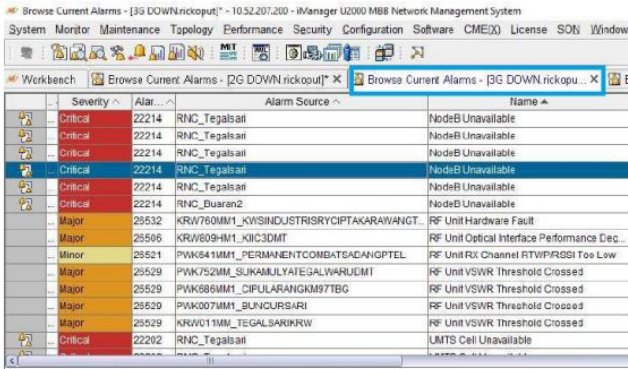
Browse Current Alarms - [3G DOWN.rickoput]* - 10.52.207.200 - iManager U2000 MBB Network Management System

System Monitor Maintenance Topology Performance Security Configuration Software CME(X) License SON Window

Workbench | Browse Current Alarms - [2G DOWN.rickoput]* × | Browse Current Alarms - [3G DOWN.rickopu... ×

| | Severity | Alar... | Alarm Source | Name |
|---|---|---|---|---|
| | Critical | 22214 | RNC_Tegalsari | NodeB Unavailable |
| | Critical | 22214 | RNC_Tegalsari | NodeB Unavailable |
| | Critical | 22214 | RNC_Tegalsari | NodeB Unavailable |
| | Critical | 22214 | RNC_Tegalsari | NodeB Unavailable |
| | Critical | 22214 | RNC_Tegalsari | NodeB Unavailable |
| | Critical | 22214 | RNC_Buaran2 | NodeB Unavailable |
| | Major | 25532 | KRW760MM1_KWSINDUSTRISRYCIPTAKARAWANGT... | RF Unit Hardware Fault |
| | Major | 25506 | KRW809HM1_KIIC3DMT | RF Unit Optical Interface Performance Dec... |
| | Minor | 25521 | PWK841MM1_PERMANENTCOMBATSADANGPTEL | RF Unit RX Channel RTWP/RSSI Too Low |
| | Major | 25529 | PWK752MM_SUKAMULYATEGALWARUDMT | RF Unit VSWR Threshold Crossed |
| | Major | 25529 | PWK686MM1_CIPULARANGKM97TBG | RF Unit VSWR Threshold Crossed |
| | Major | 25529 | PWK007MM1_BUNCURSARI | RF Unit VSWR Threshold Crossed |
| | Major | 25529 | KRW011MM_TEGALSARIKRW | RF Unit VSWR Threshold Crossed |
| | Critical | 22202 | RNC_Tegalsari | UMTS Cell Unavailable |